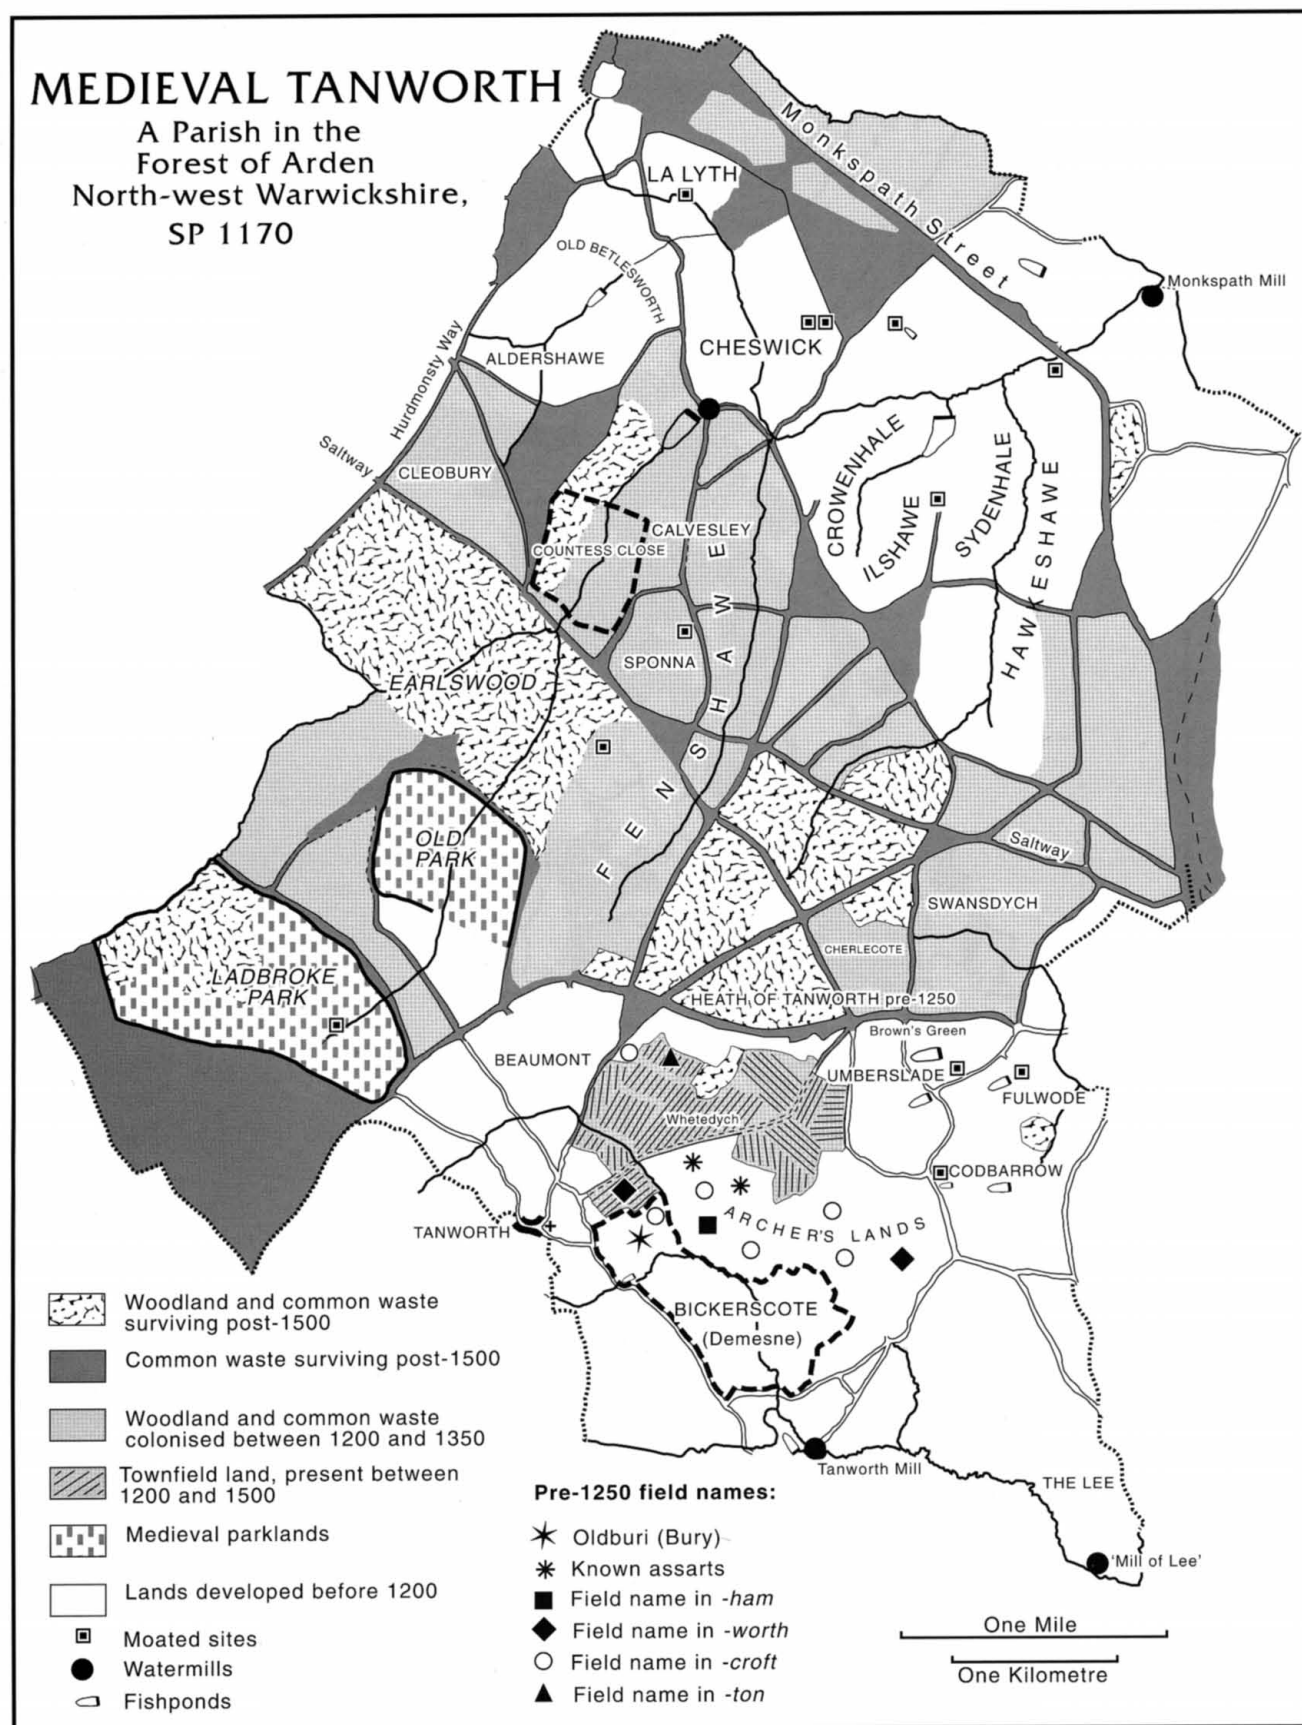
MEDIEVAL TANWORTH
A Parish in the Forest of Arden North-west Warwickshire, SP 1170

Monkspath Street
LA LYTH
OLD BETLESWORTH
Monkspath Mill
CHESWICK
ALDERSHAWE
Hurdmonsty Way
Saltway
CLEOBURY
CROWENHALE
ILSHAWE
SYDENHALE
HAWKESHAWE
CALVESLEY
COUNTESS CLOSE
SPONNA
FENSHAWE
EARLSWOOD
OLD PARK
LADBROKE PARK
Saltway
SWANSDYCH
CHERLECOTE
HEATH OF TANWORTH pre-1250
Brown's Green
BEAUMONT
UMBERSLADE
FULWODE
Whetedych
CODBARROW
TANWORTH
ARCHER'S LANDS
BICKERSCOTE (Demesne)
Tanworth Mill
THE LEE
'Mill of Lee'

Woodland and common waste surviving post-1500
Common waste surviving post-1500
Woodland and common waste colonised between 1200 and 1350
Townfield land, present between 1200 and 1500
Medieval parklands
Lands developed before 1200
Moated sites
Watermills
Fishponds

Pre-1250 field names:
Oldburi (Bury)
Known assarts
Field name in -ham
Field name in -worth
Field name in -croft
Field name in -ton

One Mile
One Kilometre